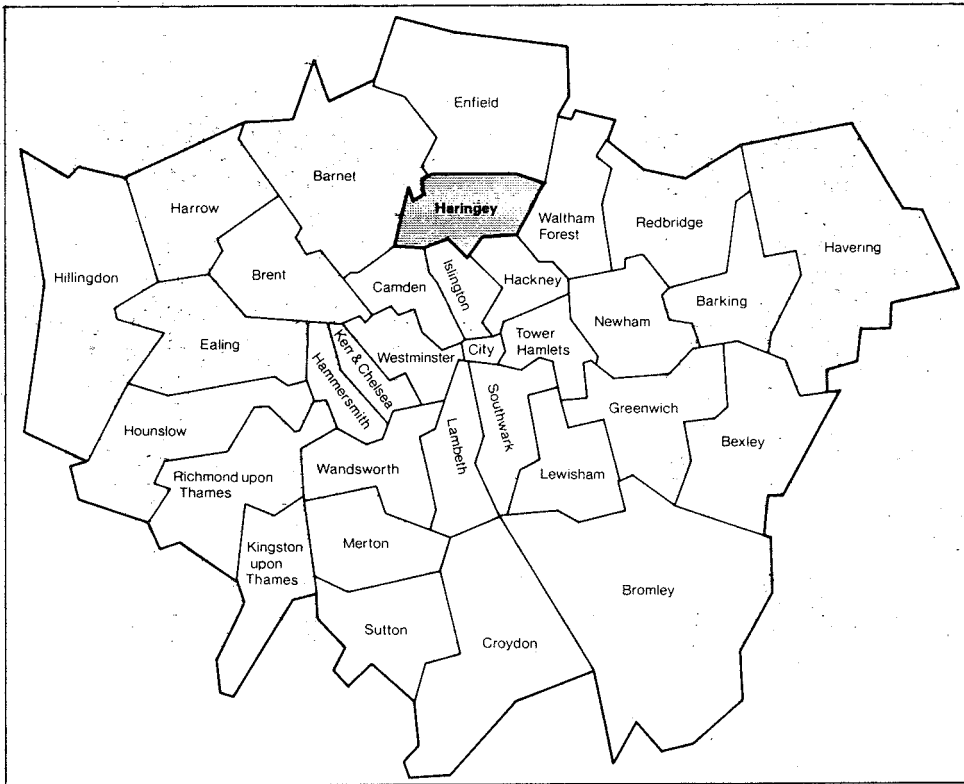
Enfield

Barnet

Haringey

Waltham Forest

Redbridge

Havering

Harrow

Hillingdon

Brent

Camden

Islington

Hackney

Barking

Newham

Ealing

Kens & Chelsea

Westminster

City

Tower Hamlets

Hammersmith

Southwark

Greenwich

Bexley

Hounslow

Lambeth

Richmond upon Thames

Wandsworth

Lewisham

Kingston upon Thames

Merton

Bromley

Sutton

Croydon